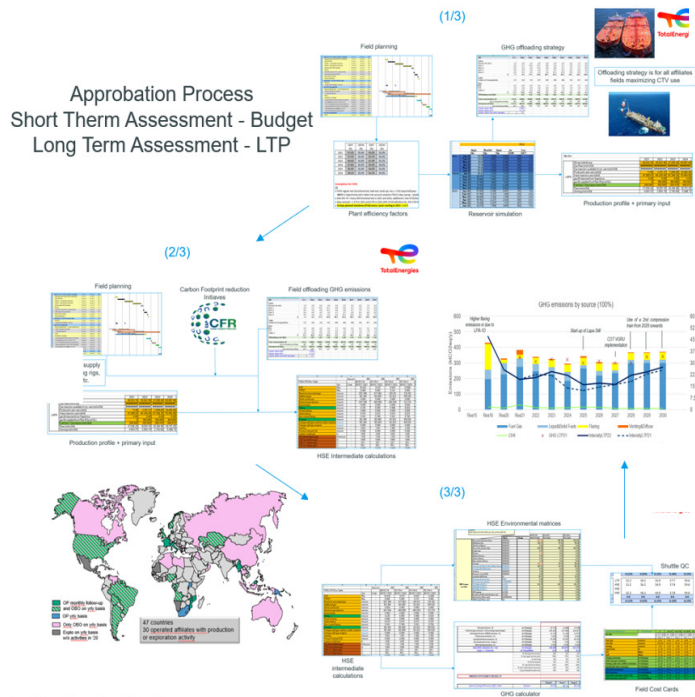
(1/3)

TotalEnergies

Approbation Process
Short Therm Assessment - Budget
Long Term Assessment - LTP

Field planning

GHG offloading strategy

Offloading strategy is for all affiliates fields maximizing CTV use

Plant efficiency factors

Reservoir simulation

Production profile + primary input

(2/3)

TotalEnergies

Field planning

Carbon Footprint reduction Initiaves

CFR

Field offloading GHG emissions

supply
g rigs,
tc.

Production profile + primary input

HSE Intermediate calculations

GHG emissions by source (100%)

Higher flaring emission in due to LPA-10

Start up of Lapa SW

CCT VGRU implementation

Use of a 2nd compression train from 2026 onwards

Fuel Gas
Liquid&Solid Fuels
Flaring
Venting&Diffuse
CH4
GHG LTP21
Intensity LTP22
Intensity LTP21

(3/3)

HSE Environmental matrices

Shuttle QC

OP monthly follow-up and OBO on yrly basis
OP yrly basis
Only OBO on yrly basis
Expo on yrly basis w/o activities in '20

47 countries
30 operated affiliates with production or exploration activity

HSE intermediate calculations

GHG calculator

Field Cost Cards